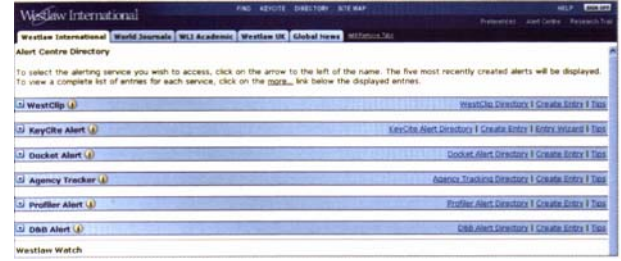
Westlaw International

FIND KEYCITE DIRECTORY SITE MAP

HELP SIGN OFF

Preferences Alert Centre Research Trail

Westlaw International | World Journals | WLI Academic | Westlaw UK | Global News | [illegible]

Alert Centre Directory

To select the alerting service you wish to access, click on the arrow to the left of the name. The five most recently created alerts will be displayed. To view a complete list of entries for each service, click on the more... link below the displayed entries.

WestClip | WestClip Directory | Create Entry | Tips

KeyCite Alert | KeyCite Alert Directory | Create Entry | Entry Wizard | Tips

Docket Alert | Docket Alert Directory | Create Entry | Tips

Agency Tracker | Agency Tracking Directory | Create Entry | Tips

Profiler Alert | Profiler Alert Directory | Create Entry | Tips

D&B Alert | D&B Alert Directory | Create Entry | Tips

Westlaw Watch